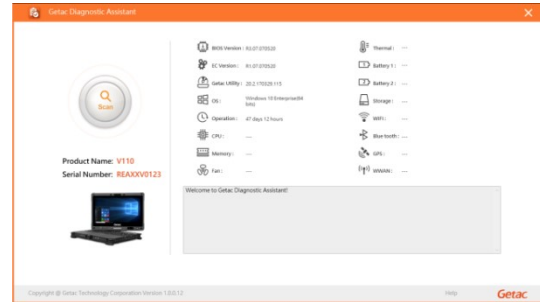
Getac Diagnostic Assistant

Scan

Product Name: V110
Serial Number: REAXXV0123

BIOS Version : R3.07.070520
EC Version : R1.07.070520
Getac Utility : 20.2.170520.115
OS : Windows 10 Enterprise(64 bits)
Operation : 47 days 12 hours
CPU : ---
Memory : ---
Fan : ---

Thermal : ---
Battery 1 : ---
Battery 2 : ---
Storage : ---
WiFi : ---
Blue-tooth : ---
GPS : ---
WWAN : ---

Welcome to Getac Diagnostic Assistant!

Copyright @ Getac Technology Corporation Version 1.0.0.12
Help
Getac